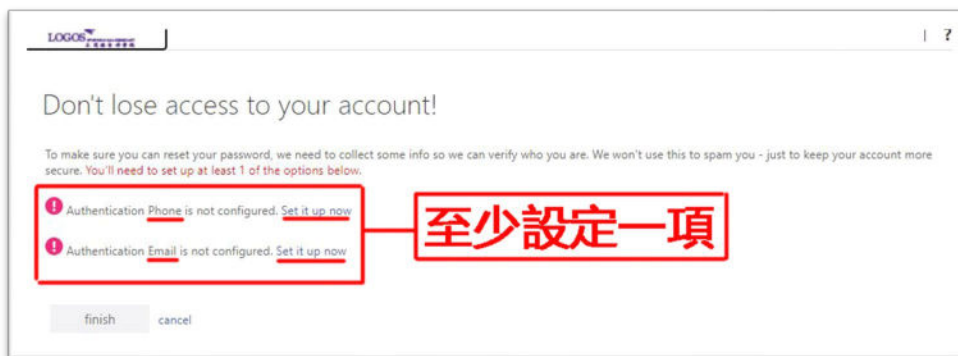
LOGOS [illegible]

| ?

Don't lose access to your account!

To make sure you can reset your password, we need to collect some info so we can verify who you are. We won't use this to spam you - just to keep your account more secure. You'll need to set up at least 1 of the options below.

Authentication Phone is not configured. Set it up now

Authentication Email is not configured. Set it up now

至少設定一項

finish cancel